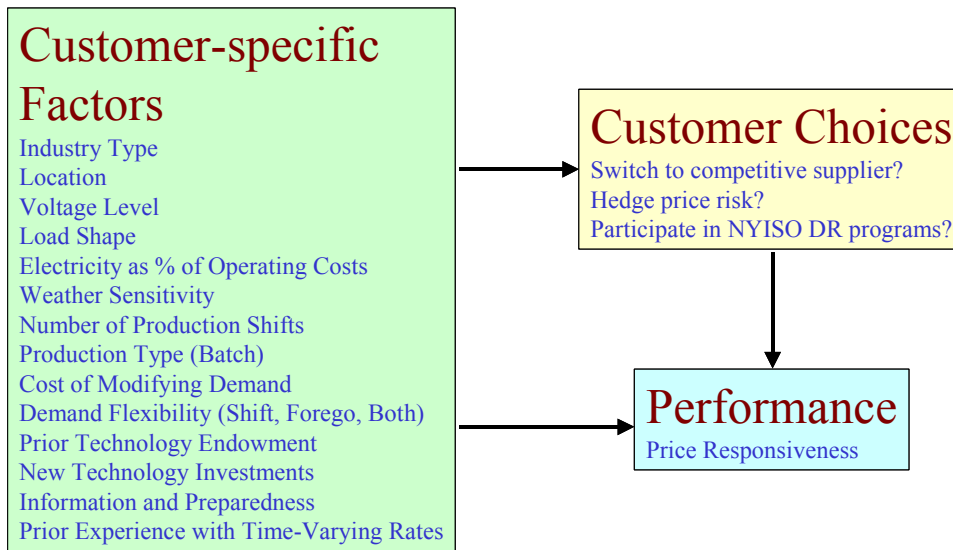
Customer-specific Factors
Industry Type
Location
Voltage Level
Load Shape
Electricity as % of Operating Costs
Weather Sensitivity
Number of Production Shifts
Production Type (Batch)
Cost of Modifying Demand
Demand Flexibility (Shift, Forego, Both)
Prior Technology Endowment
New Technology Investments
Information and Preparedness
Prior Experience with Time-Varying Rates

Customer Choices
Switch to competitive supplier?
Hedge price risk?
Participate in NYISO DR programs?

Performance
Price Responsiveness